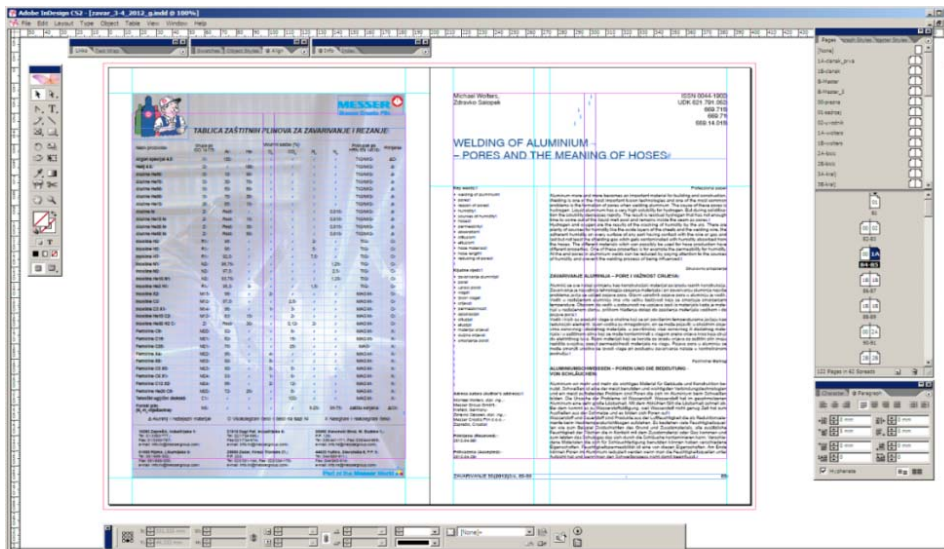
Adobe InDesign CS2 - [zavar_3-4_2012_p.indd @ 100%]

File Edit Layout Type Object Table View Window Help

MESSER

TABLICA ZAŠTITNIH PLINOVA ZA ZAVARIVANJE I REZANJE

Part of the Messer World

Michael Wolters,
Zdravko Salopek

ISSN 0044-1902
UDK 621.791.053
669.715
669.71
669.14.018

WELDING OF ALUMINIUM
– PORES AND THE MEANING OF HOSES

Key words:

Ključne riječi:

ZAVARIVANJE ALUMINIJA – PORE I VAŽNOST CRIJEVA

ALUMINIUMSCHWEISSEN – POREN UND DIE BEDEUTUNG VON SCHLÄUCHEN

Pages

[None]

A-Master

B-Master

Character

Paragraph

Hyphenate

[None]